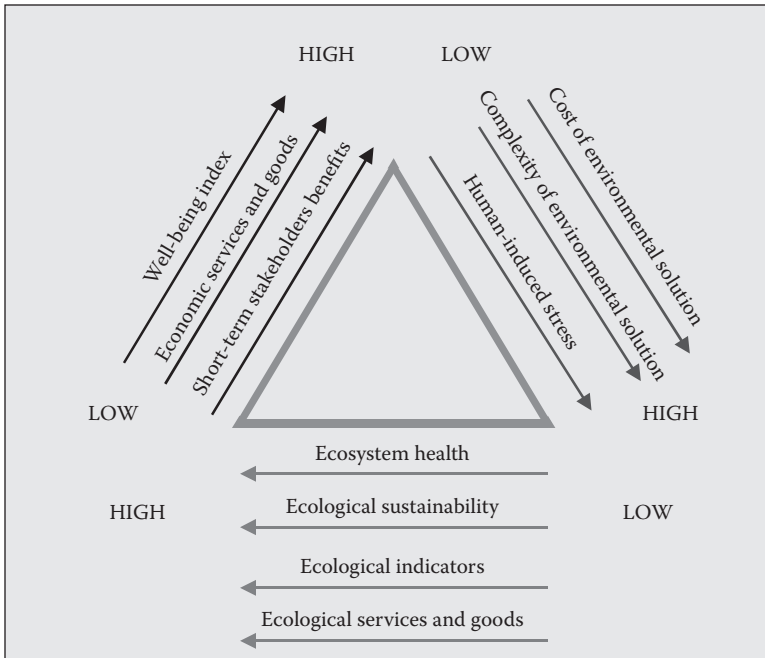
HIGH

LOW

Well-being index

Economic services and goods

Short-term stakeholders benefits

Cost of environmental solution

Complexity of environmental solution

Human-induced stress

LOW

HIGH

Ecosystem health

HIGH

Ecological sustainability

LOW

Ecological indicators

Ecological services and goods